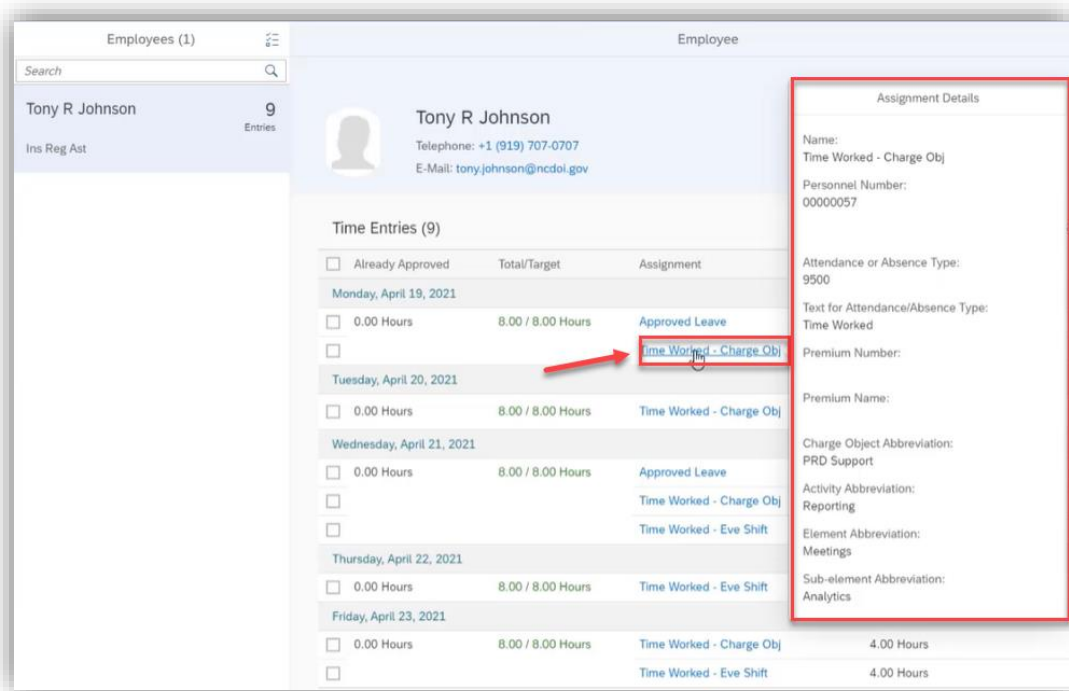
Employees (1)

Search

Tony R Johnson 9 Entries

Ins Reg Ast

Employee

Tony R Johnson

Telephone: +1 (919) 707-0707

E-Mail: tony.johnson@ncdoi.gov

Time Entries (9)

| Already Approved | Total/Target | Assignment | |
|---|---|---|---|
| Monday, April 19, 2021 | | | |
| 0.00 Hours | 8.00 / 8.00 Hours | Approved Leave | |
| | | Time Worked - Charge Obj | |
| Tuesday, April 20, 2021 | | | |
| 0.00 Hours | 8.00 / 8.00 Hours | Time Worked - Charge Obj | |
| Wednesday, April 21, 2021 | | | |
| 0.00 Hours | 8.00 / 8.00 Hours | Approved Leave | |
| | | Time Worked - Charge Obj | |
| | | Time Worked - Eve Shift | |
| Thursday, April 22, 2021 | | | |
| 0.00 Hours | 8.00 / 8.00 Hours | Time Worked - Eve Shift | |
| Friday, April 23, 2021 | | | |
| 0.00 Hours | 8.00 / 8.00 Hours | Time Worked - Charge Obj | 4.00 Hours |
| | | Time Worked - Eve Shift | 4.00 Hours |

Assignment Details

Name:
Time Worked - Charge Obj

Personnel Number:
00000057

Attendance or Absence Type:
9500

Text for Attendance/Absence Type:
Time Worked

Premium Number:

Premium Name:

Charge Object Abbreviation:
PRD Support

Activity Abbreviation:
Reporting

Element Abbreviation:
Meetings

Sub-element Abbreviation:
Analytics